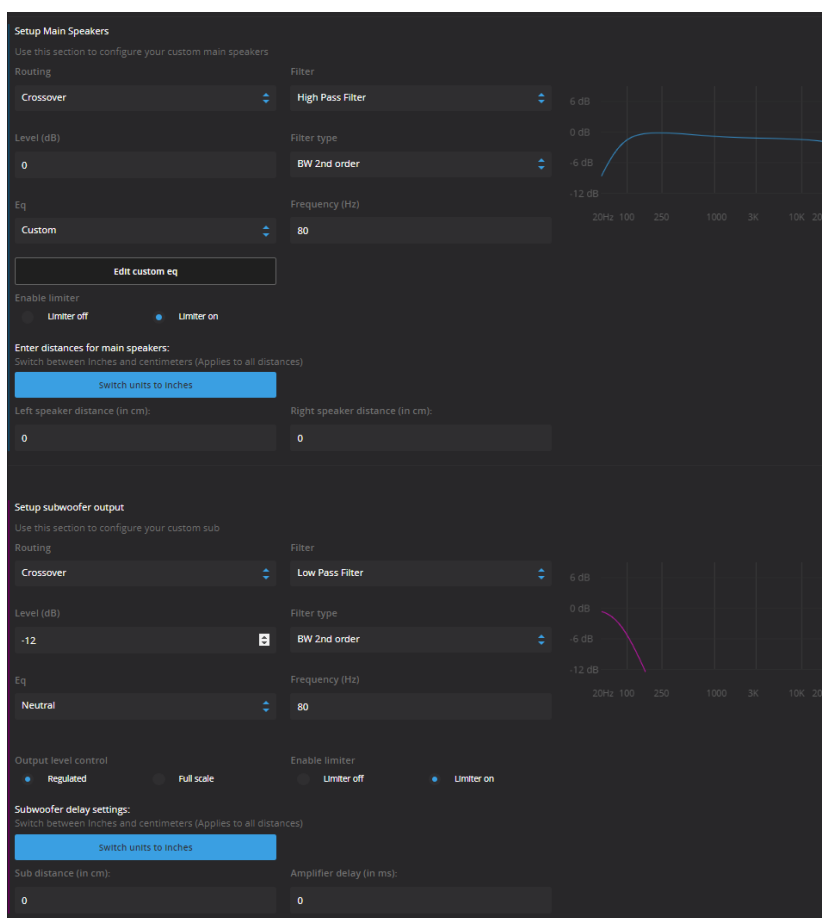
Setup Main Speakers
Use this section to configure your custom main speakers

Routing
Crossover

Filter
High Pass Filter

Level (dB)
0

Filter type
BW 2nd order

Eq
Custom

Frequency (Hz)
80

6 dB
0 dB
-6 dB
-12 dB
20Hz 100 250 1000 3K 10K 20

Edit custom eq

Enable limiter
Limiter off
Limiter on

Enter distances for main speakers:
Switch between Inches and centimeters (Applies to all distances)
Switch units to inches

Left speaker distance (in cm):
0

Right speaker distance (in cm):
0

Setup subwoofer output
Use this section to configure your custom sub

Routing
Crossover

Filter
Low Pass Filter

Level (dB)
-12

Filter type
BW 2nd order

Eq
Neutral

Frequency (Hz)
80

6 dB
0 dB
-6 dB
-12 dB
20Hz 100 250 1000 3K 10K 20

Output level control
Regulated
Full scale

Enable limiter
Limiter off
Limiter on

Subwoofer delay settings:
Switch between Inches and centimeters (Applies to all distances)
Switch units to inches

Sub distance (in cm):
0

Amplifier delay (in ms):
0